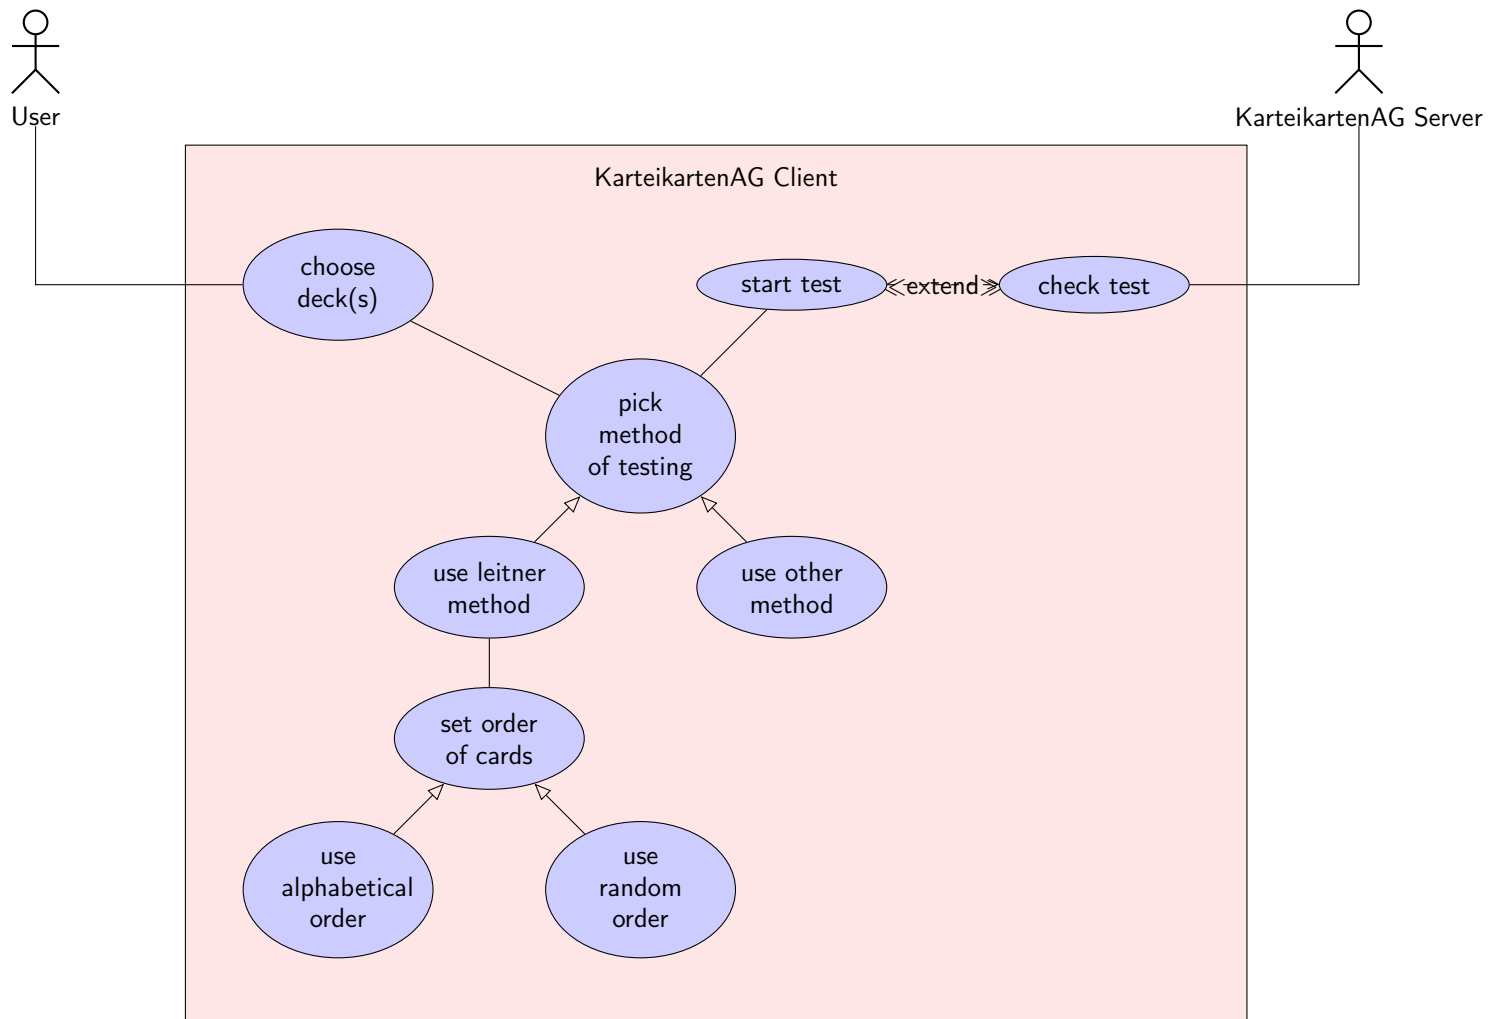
User

KarteikartenAG Server

KarteikartenAG Client

choose deck(s)

start test

«extend»

check test

pick method of testing

use leitner method

use other method

set order of cards

use alphabetical order

use random order